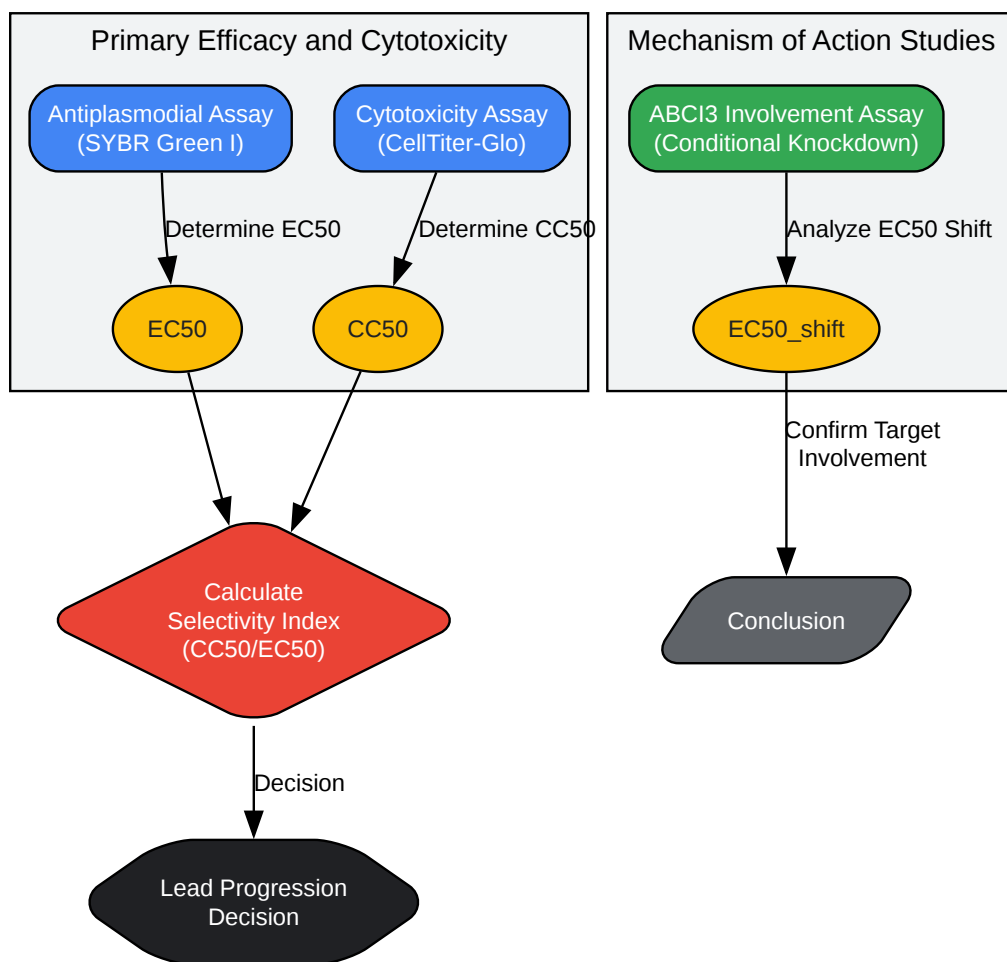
Primary Efficacy and Cytotoxicity

Antiplasmodial Assay (SYBR Green I)

Cytotoxicity Assay (CellTiter-Glo)

Determine EC50

Determine CC50

EC50

CC50

Mechanism of Action Studies

ABCI3 Involvement Assay (Conditional Knockdown)

Analyze EC50 Shift

EC50_shift

Confirm Target Involvement

Conclusion

Calculate Selectivity Index (CC50/EC50)

Decision

Lead Progression Decision